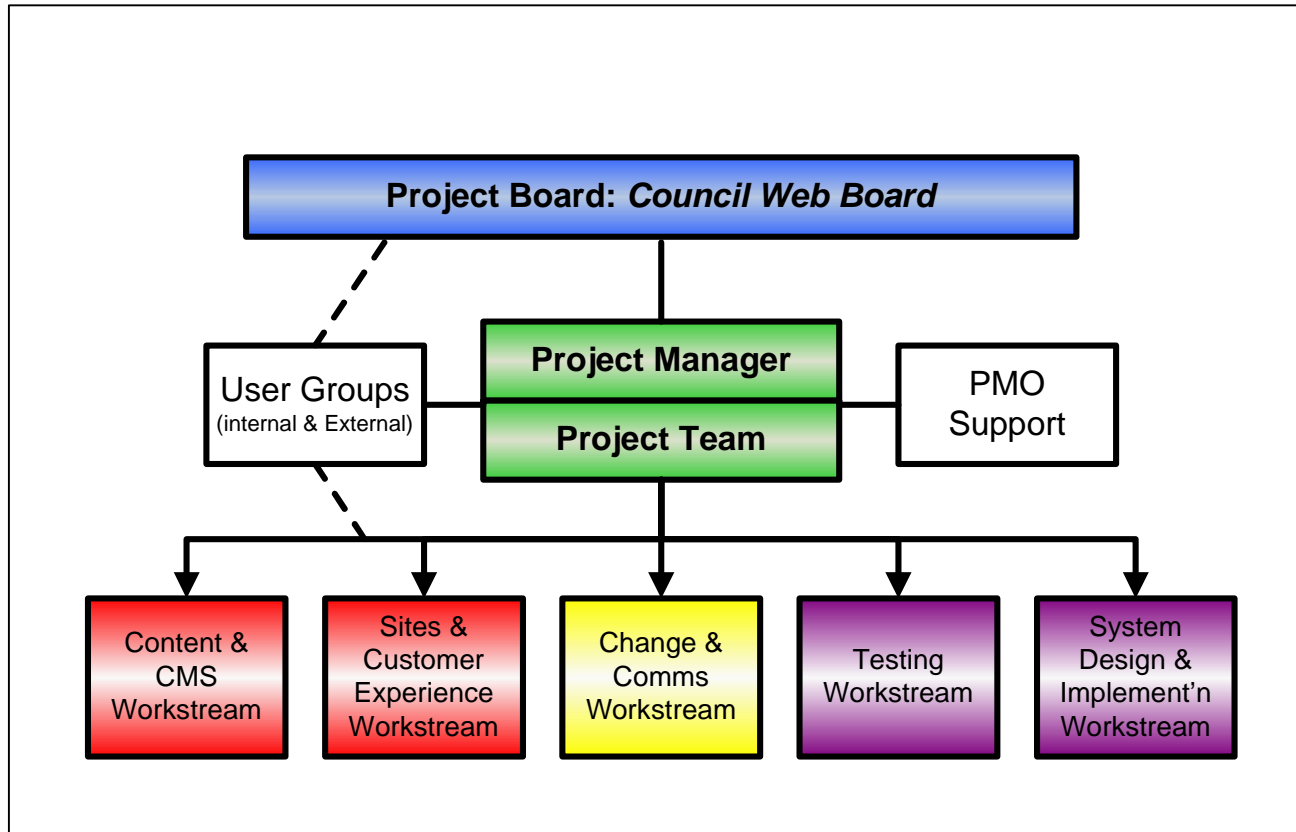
Project Board: *Council Web Board*

User Groups (internal & External)

Project Manager

Project Team

PMO Support

Content & CMS Workstream

Sites & Customer Experience Workstream

Change & Comms Workstream

Testing Workstream

System Design & Implement'n Workstream